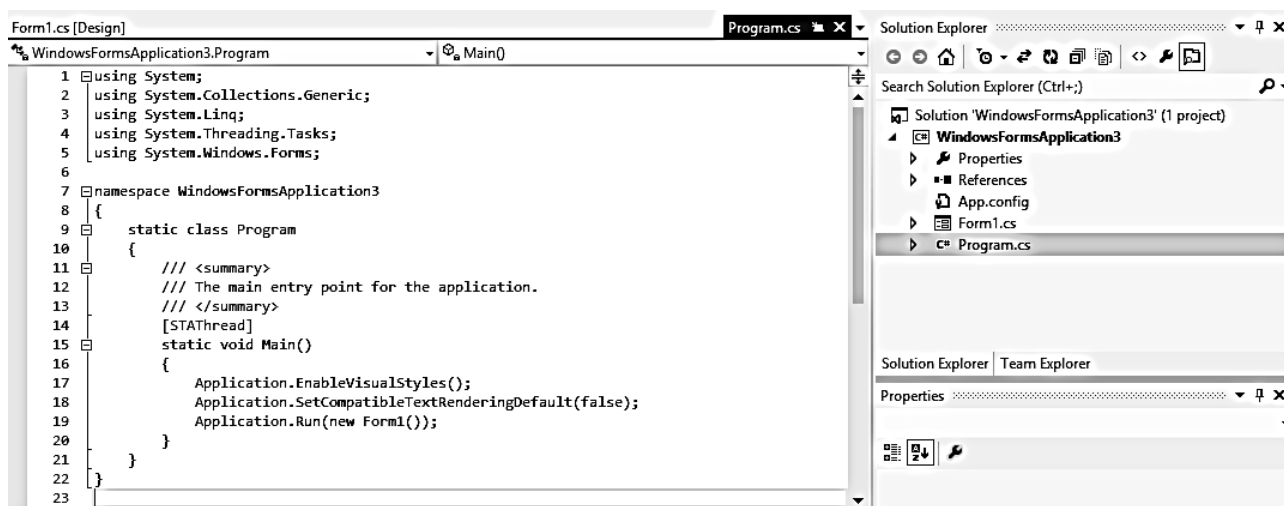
Form1.cs [Design]

Program.cs

WindowsFormsApplication3.Program

Main()

1 using System;
2 using System.Collections.Generic;
3 using System.Linq;
4 using System.Threading.Tasks;
5 using System.Windows.Forms;
6
7 namespace WindowsFormsApplication3
8 {
9     static class Program
10     {
11         /// <summary>
12         /// The main entry point for the application.
13         /// </summary>
14         [STAThread]
15         static void Main()
16         {
17             Application.EnableVisualStyles();
18             Application.SetCompatibleTextRenderingDefault(false);
19             Application.Run(new Form1());
20         }
21     }
22 }
23

Solution Explorer

Search Solution Explorer (Ctrl+;)

Solution 'WindowsFormsApplication3' (1 project)

WindowsFormsApplication3

Properties

References

App.config

Form1.cs

Program.cs

Solution Explorer | Team Explorer

Properties